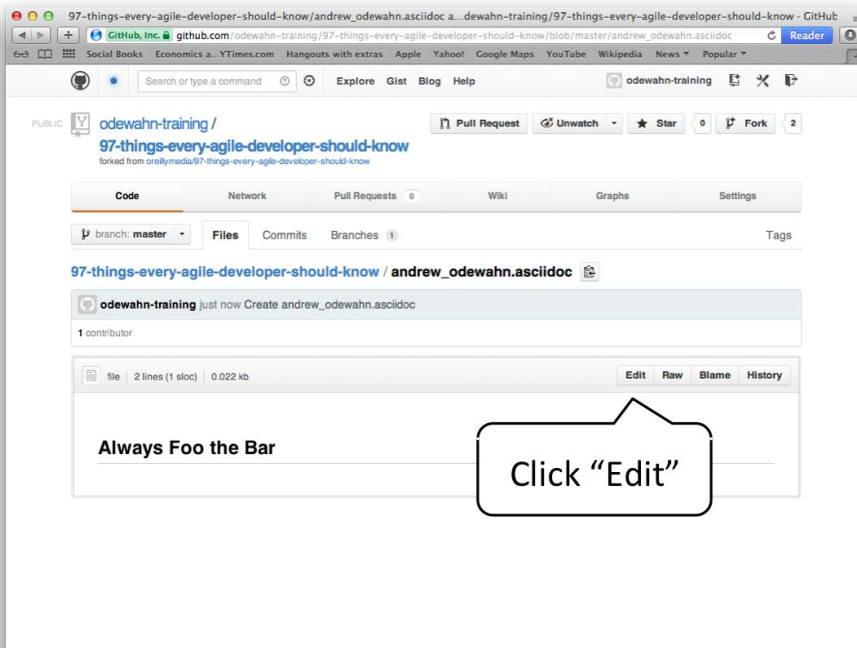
97-things-every-agile-developer-should-know/andrew_odewahn.asciidoc a...dewahn-training/97-things-every-agile-developer-should-know · GitHub

GitHub, Inc. github.com/odewahn-training/97-things-every-agile-developer-should-know/blob/master/andrew_odewahn.asciidoc

Reader

Social Books Economics a...YTimes.com Hangouts with extras Apple Yahoo! Google Maps YouTube Wikipedia News ▾ Popular ▾

Search or type a command Explore Gist Blog Help odewahn-training

PUBLIC odewahn-training / 97-things-every-agile-developer-should-know

forked from oreillymedia/97-things-every-agile-developer-should-know

Pull Request Unwatch ▾ Star 0 Fork 2

Code Network Pull Requests 0 Wiki Graphs Settings

branch: master ▾ Files Commits Branches 1 Tags

97-things-every-agile-developer-should-know / andrew_odewahn.asciidoc

odewahn-training just now Create andrew_odewahn.asciidoc

1 contributor

file | 2 lines (1 sloc) | 0.022 kb

Edit Raw Blame History

Always Foo the Bar

Click “Edit”